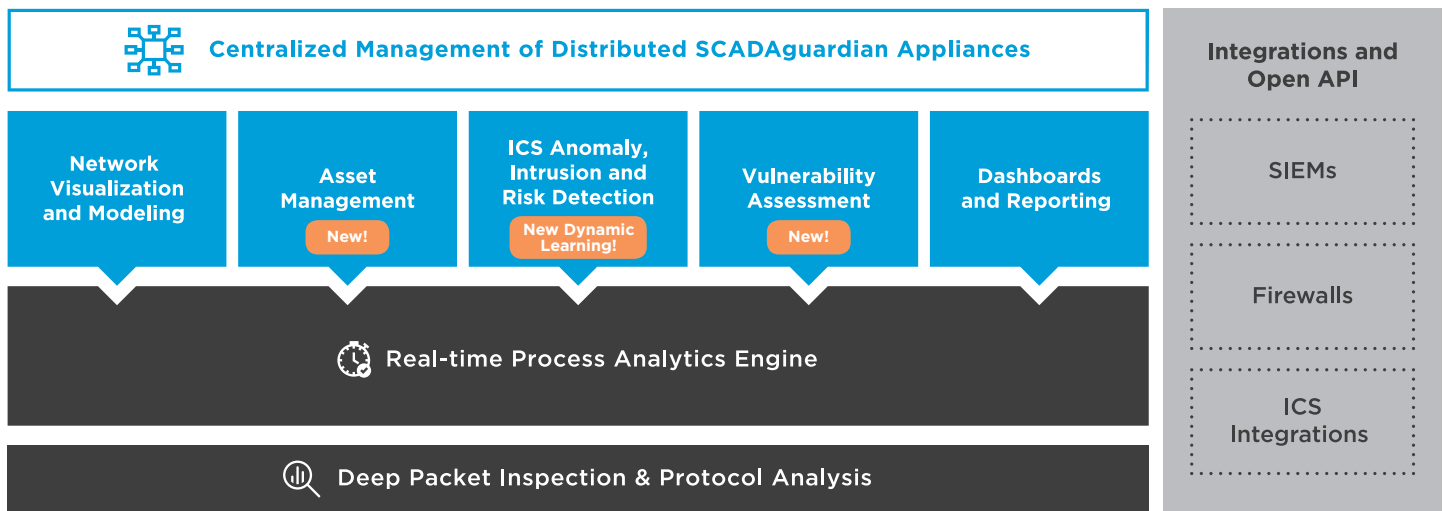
Centralized Management of Distributed SCADAguardian Appliances

Network Visualization and Modeling

Asset Management

New!

ICS Anomaly, Intrusion and Risk Detection

New Dynamic Learning!

Vulnerability Assessment

New!

Dashboards and Reporting

Real-time Process Analytics Engine

Deep Packet Inspection & Protocol Analysis

Integrations and Open API

SIEMs

Firewalls

ICS Integrations